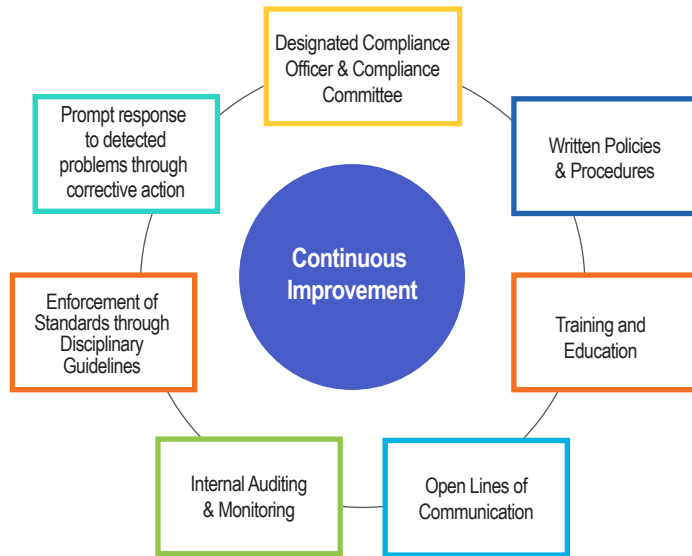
Designated Compliance Officer & Compliance Committee

Written Policies & Procedures

Training and Education

Open Lines of Communication

Internal Auditing & Monitoring

Enforcement of Standards through Disciplinary Guidelines

Prompt response to detected problems through corrective action

Continuous Improvement